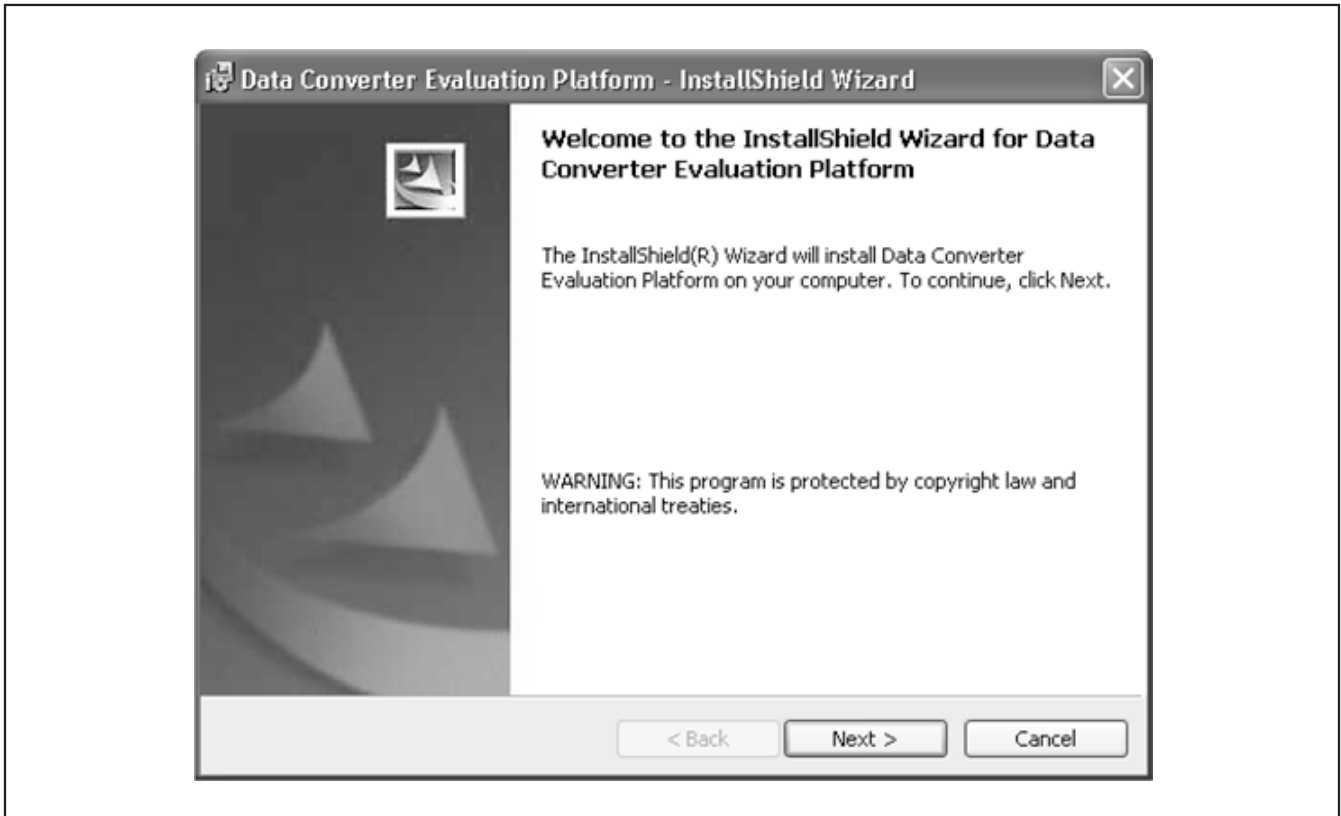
Data Converter Evaluation Platform - InstallShield Wizard

Welcome to the InstallShield Wizard for Data Converter Evaluation Platform

The InstallShield(R) Wizard will install Data Converter Evaluation Platform on your computer. To continue, click Next.

WARNING: This program is protected by copyright law and international treaties.

< Back

Next >

Cancel